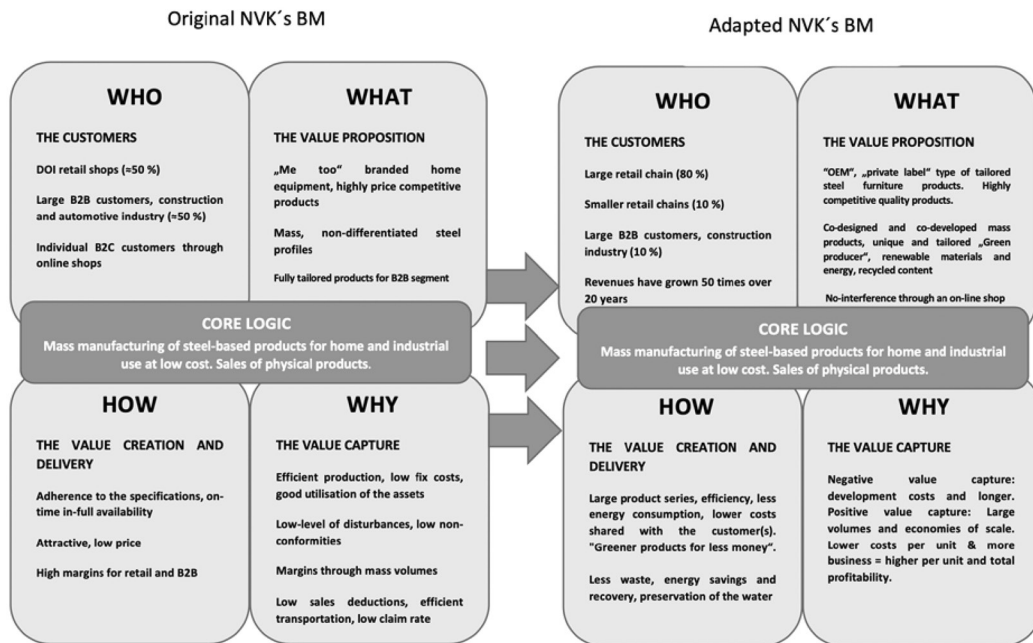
Original NVK´s BM

WHO

THE CUSTOMERS

DOI retail shops (≈50 %)

Large B2B customers, construction and automotive industry (≈50 %)

Individual B2C customers through online shops

WHAT

THE VALUE PROPOSITION

„Me too" branded home equipment, highly price competitive products

Mass, non-differentiated steel profiles

Fully tailored products for B2B segment

CORE LOGIC

Mass manufacturing of steel-based products for home and industrial use at low cost. Sales of physical products.

HOW

THE VALUE CREATION AND DELIVERY

Adherence to the specifications, on-time in-full availability

Attractive, low price

High margins for retail and B2B

WHY

THE VALUE CAPTURE

Efficient production, low fix costs, good utilisation of the assets

Low-level of disturbances, low non-conformities

Margins through mass volumes

Low sales deductions, efficient transportation, low claim rate

Adapted NVK´s BM

WHO

THE CUSTOMERS

Large retail chain (80 %)

Smaller retail chains (10 %)

Large B2B customers, construction industry (10 %)

Revenues have grown 50 times over 20 years

WHAT

THE VALUE PROPOSITION

"OEM", „private label" type of tailored steel furniture products. Highly competitive quality products.

Co-designed and co-developed mass products, unique and tailored „Green producer", renewable materials and energy, recycled content

No-interference through an on-line shop

CORE LOGIC

Mass manufacturing of steel-based products for home and industrial use at low cost. Sales of physical products.

HOW

THE VALUE CREATION AND DELIVERY

Large product series, efficiency, less energy consumption, lower costs shared with the customer(s). "Greener products for less money".

Less waste, energy savings and recovery, preservation of the water

WHY

THE VALUE CAPTURE

Negative value capture: development costs and longer. Positive value capture: Large volumes and economies of scale. Lower costs per unit & more business = higher per unit and total profitability.